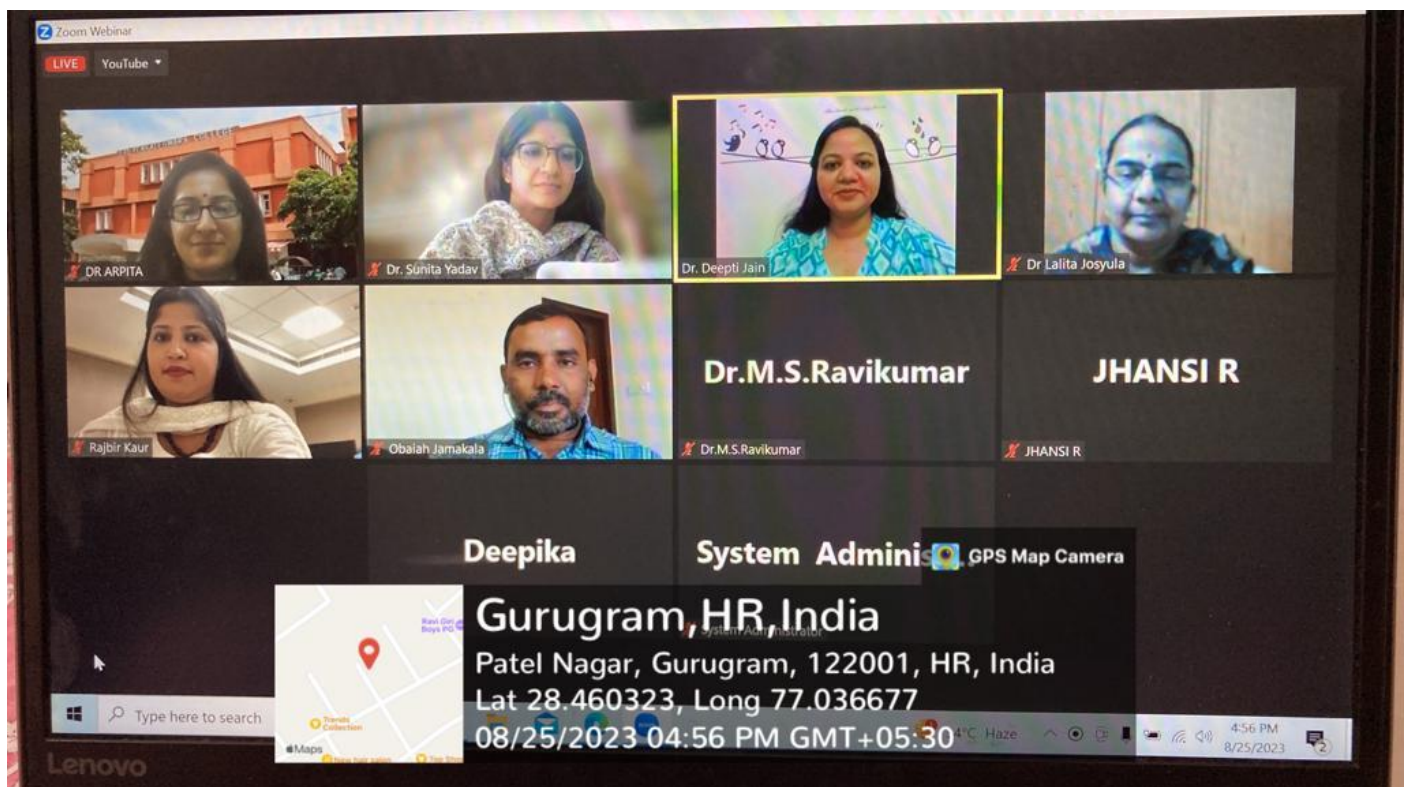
Zoom Webinar

LIVE YouTube

DR ARPITA
Dr. Sunita Yadav
Dr. Deepti Jain
Dr Lalita Josyula
Rajbir Kaur
Obaiah Jamakala
Dr.M.S.Ravikumar
Dr.M.S.Ravikumar
JHANSI R
JHANSI R
Deepika
System Adminis
System Administrator

GPS Map Camera

Gurugram, HR, India
Patel Nagar, Gurugram, 122001, HR, India
Lat 28.460323, Long 77.036677
08/25/2023 04:56 PM GMT+05:30

Ravi Giri Boys PG
Trends Collection
Maps

Type here to search
°C Haze
4:56 PM
8/25/2023
2

Lenovo